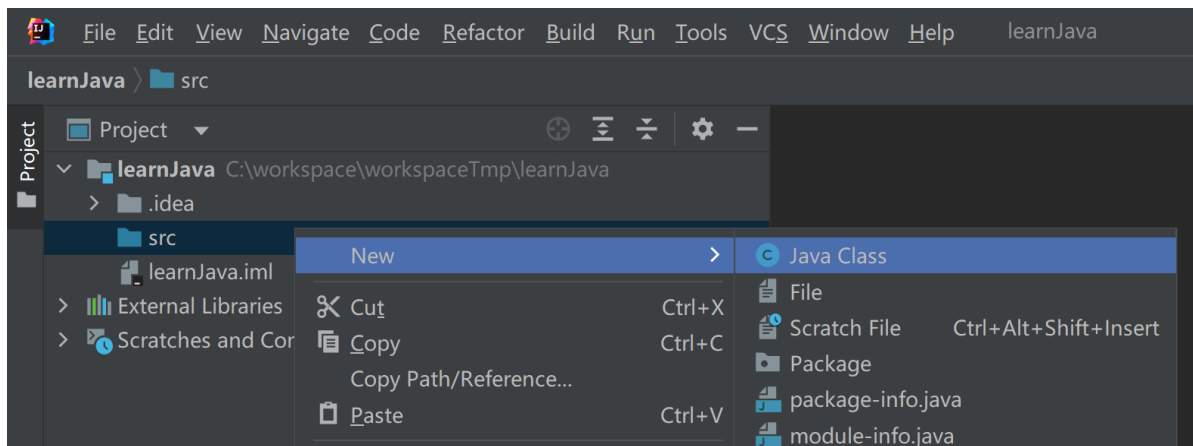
File Edit View Navigate Code Refactor Build Run Tools VCS Window Help learnJava

learnJava src

Project

Project

learnJava C:\workspace\workspaceTmp\learnJava

.idea

src

learnJava.iml

External Libraries

Scratches and Cor

New

Cut Ctrl+X

Copy Ctrl+C

Copy Path/Reference...

Paste Ctrl+V

Java Class

File

Scratch File Ctrl+Alt+Shift+Insert

Package

package-info.java

module-info.java